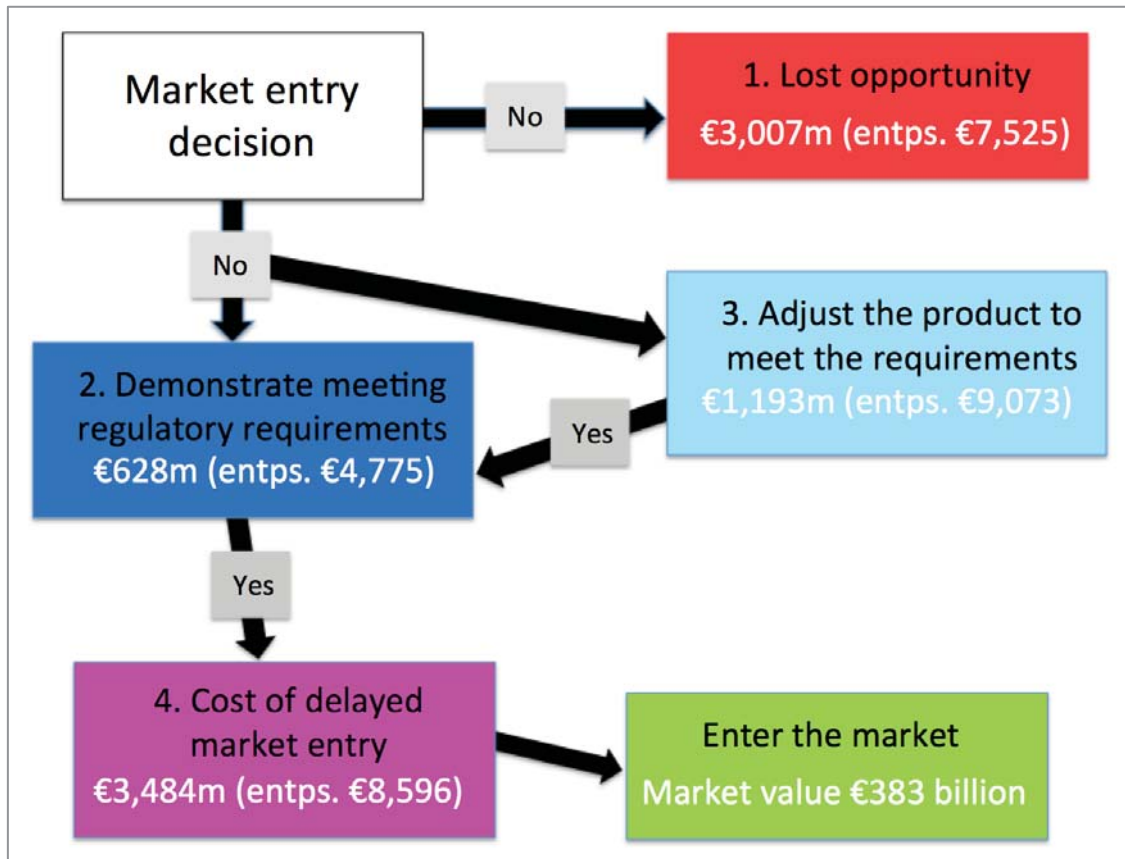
Market entry decision

No

1. Lost opportunity
€3,007m (entps. €7,525)

No

3. Adjust the product to meet the requirements
€1,193m (entps. €9,073)

Yes

2. Demonstrate meeting regulatory requirements
€628m (entps. €4,775)

Yes

4. Cost of delayed market entry
€3,484m (entps. €8,596)

Enter the market
Market value €383 billion